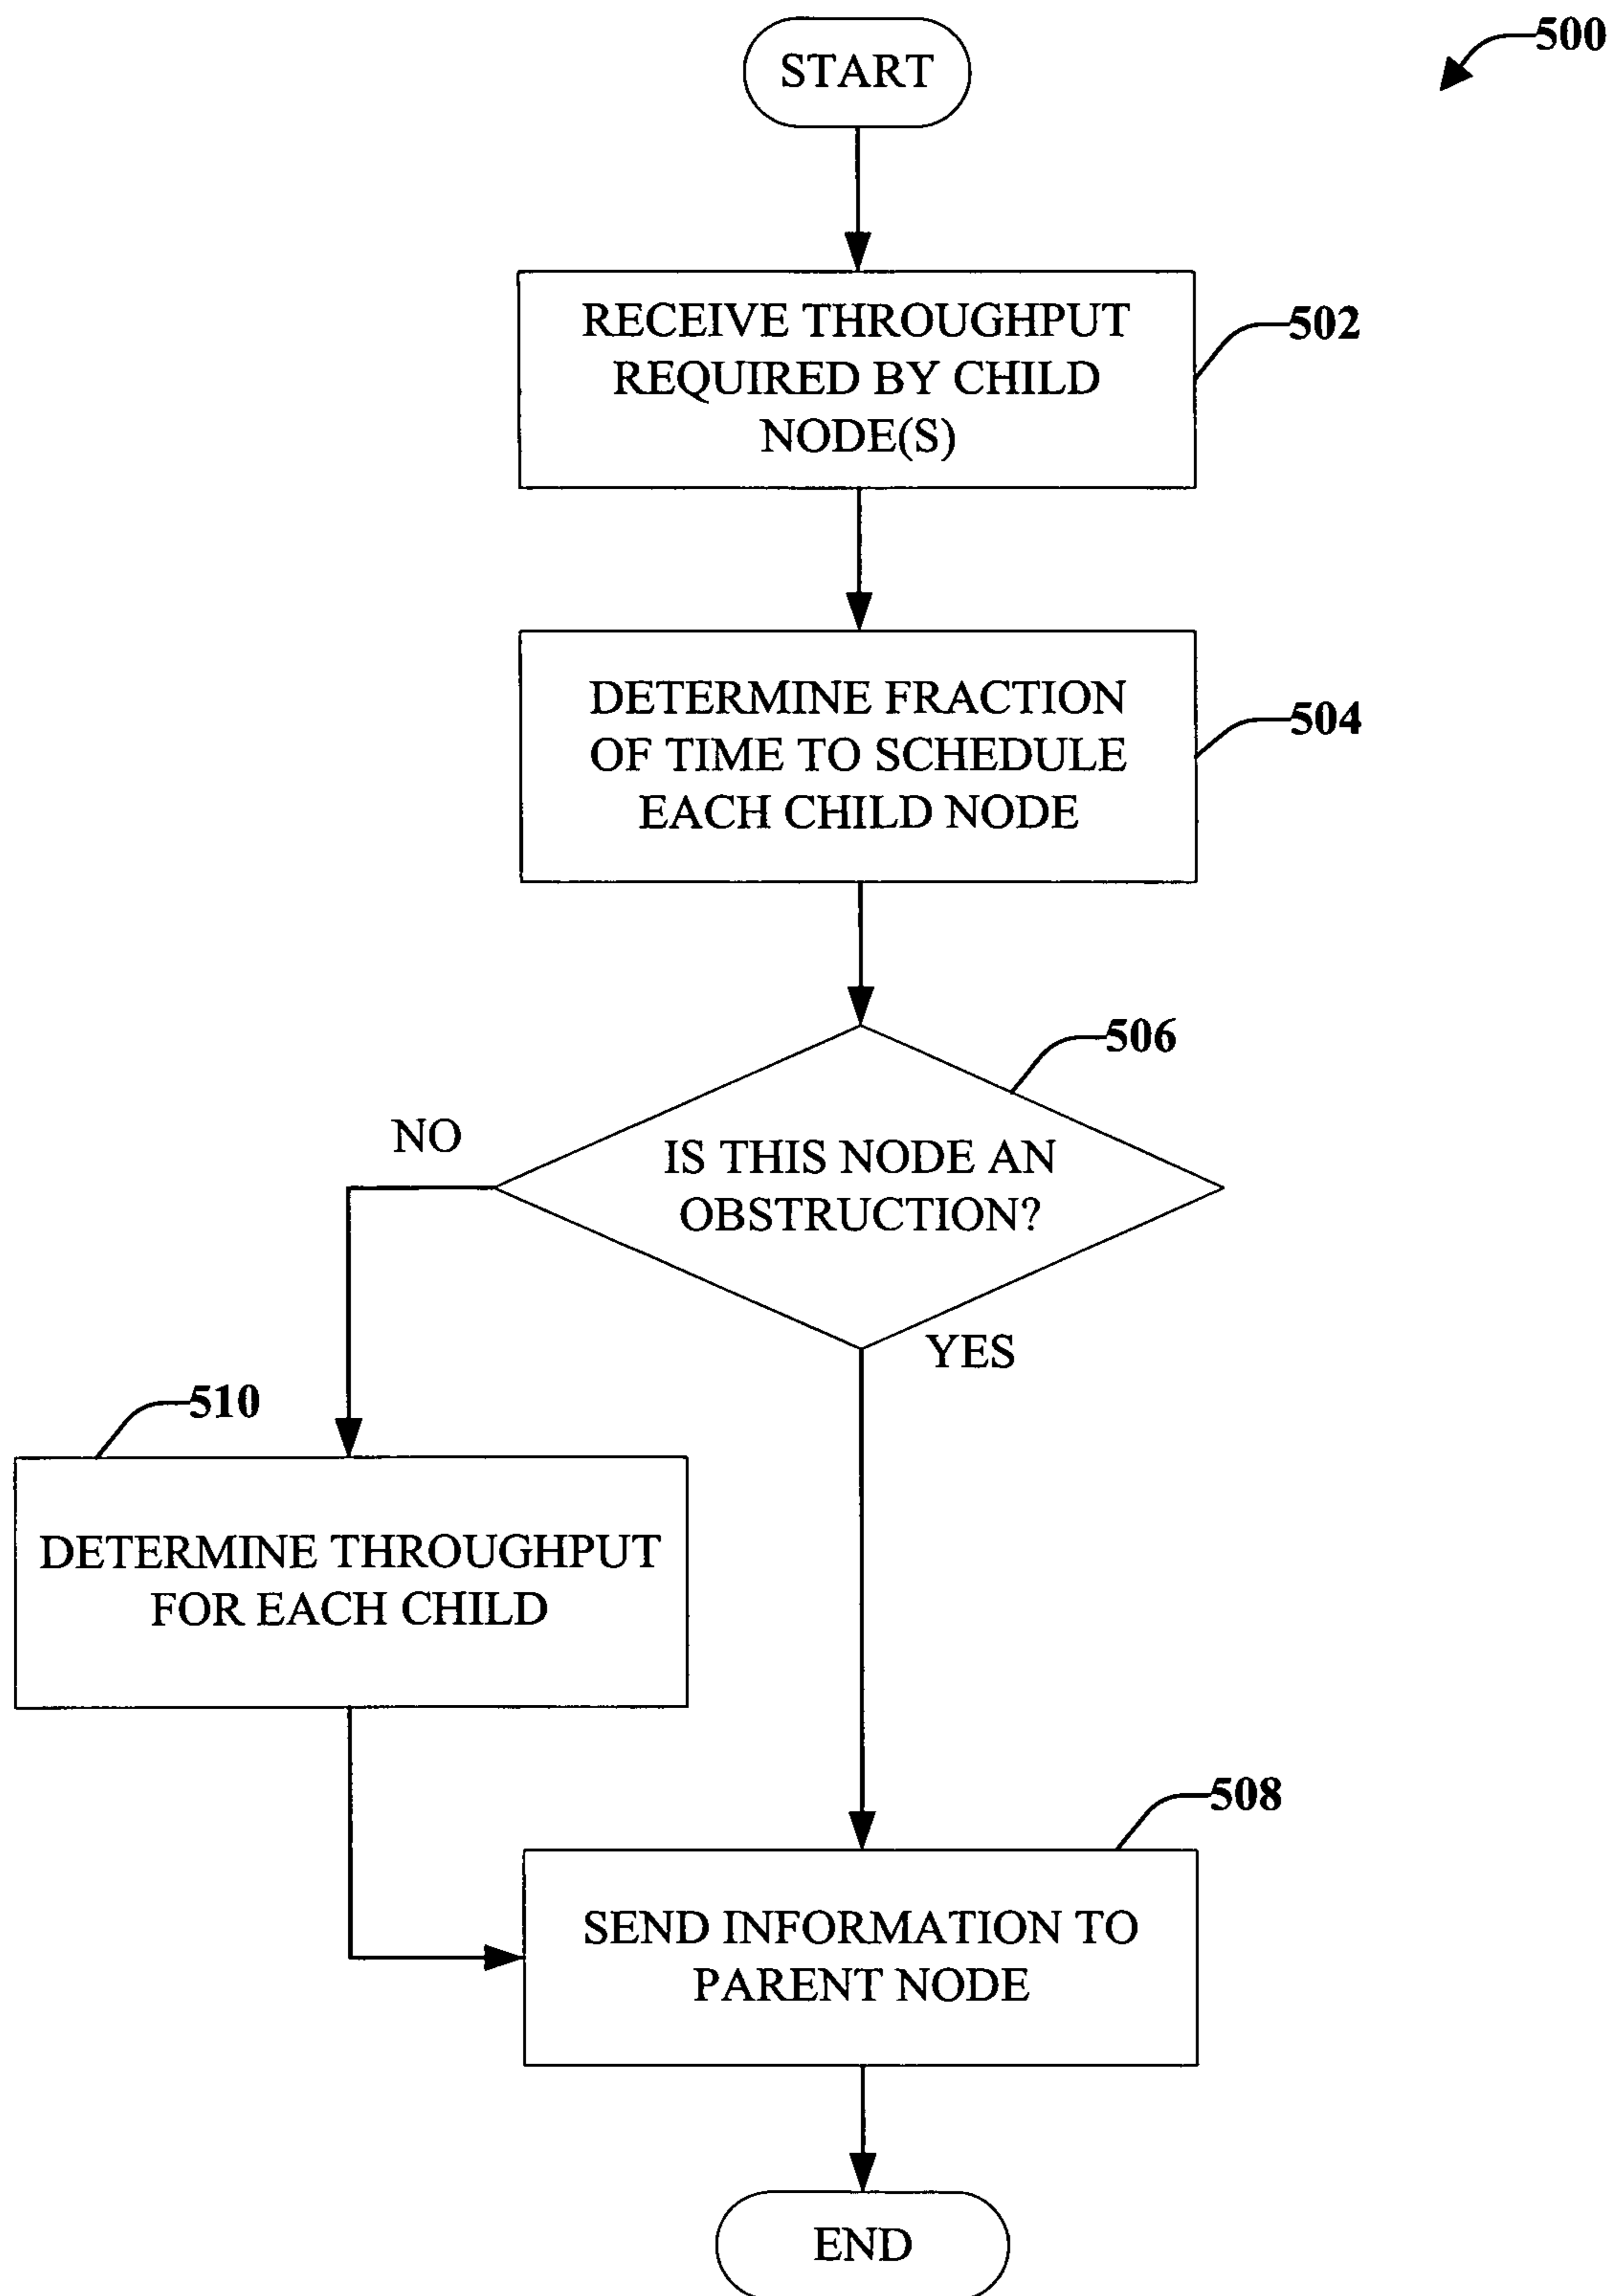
START

500

RECEIVE THROUGHPUT REQUIRED BY CHILD NODE(S)

502

DETERMINE FRACTION OF TIME TO SCHEDULE EACH CHILD NODE

504

506

NO

IS THIS NODE AN OBSTRUCTION?

YES

510

DETERMINE THROUGHPUT FOR EACH CHILD

508

SEND INFORMATION TO PARENT NODE

END